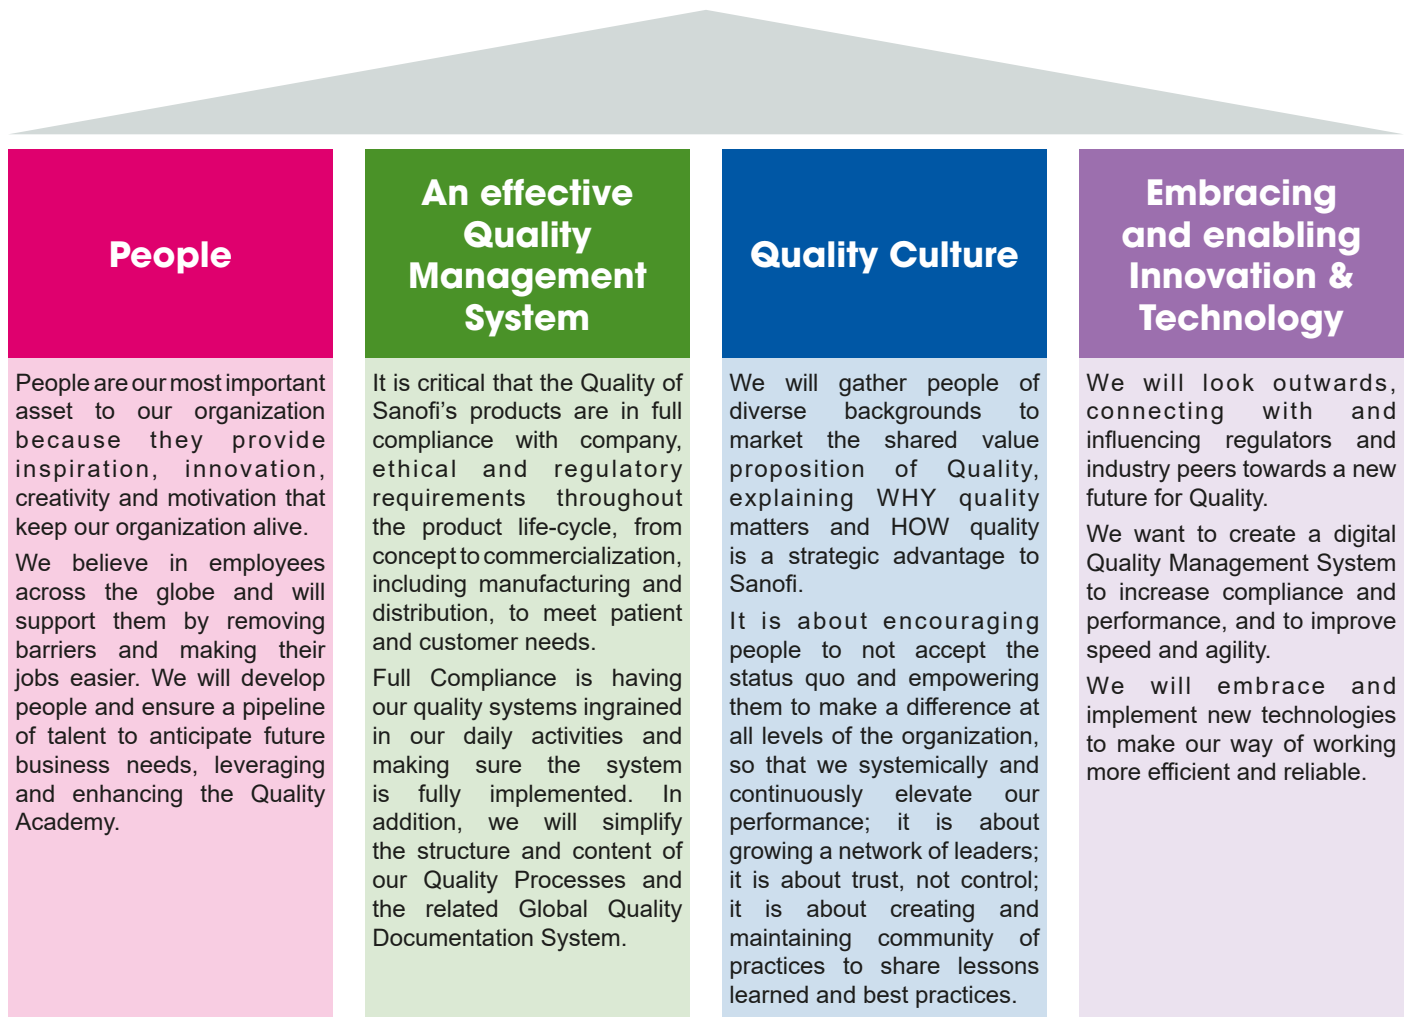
People

People are our most important asset to our organization because they provide inspiration, innovation, creativity and motivation that keep our organization alive.

We believe in employees across the globe and will support them by removing barriers and making their jobs easier. We will develop people and ensure a pipeline of talent to anticipate future business needs, leveraging and enhancing the Quality Academy.

An effective Quality Management System

It is critical that the Quality of Sanofi's products are in full compliance with company, ethical and regulatory requirements throughout the product life-cycle, from concept to commercialization, including manufacturing and distribution, to meet patient and customer needs.

Full Compliance is having our quality systems ingrained in our daily activities and making sure the system is fully implemented. In addition, we will simplify the structure and content of our Quality Processes and the related Global Quality Documentation System.

Quality Culture

We will gather people of diverse backgrounds to market the shared value proposition of Quality, explaining WHY quality matters and HOW quality is a strategic advantage to Sanofi.

It is about encouraging people to not accept the status quo and empowering them to make a difference at all levels of the organization, so that we systemically and continuously elevate our performance; it is about growing a network of leaders; it is about trust, not control; it is about creating and maintaining community of practices to share lessons learned and best practices.

Embracing and enabling Innovation & Technology

We will look outwards, connecting with and influencing regulators and industry peers towards a new future for Quality.

We want to create a digital Quality Management System to increase compliance and performance, and to improve speed and agility.

We will embrace and implement new technologies to make our way of working more efficient and reliable.